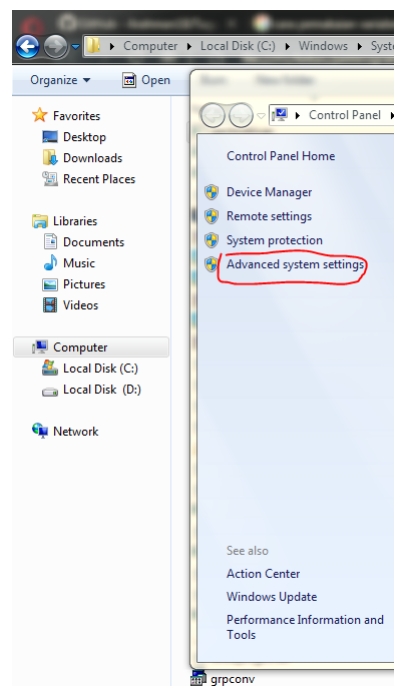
Computer ▸ Local Disk (C:) ▸ Windows ▸ Syste

Organize ▾
Open

Favorites
Desktop
Downloads
Recent Places

Libraries
Documents
Music
Pictures
Videos

Computer
Local Disk (C:)
Local Disk (D:)

Network

Control Panel ▸

Control Panel Home

Device Manager
Remote settings
System protection
Advanced system settings

See also
Action Center
Windows Update
Performance Information and Tools

grpconv